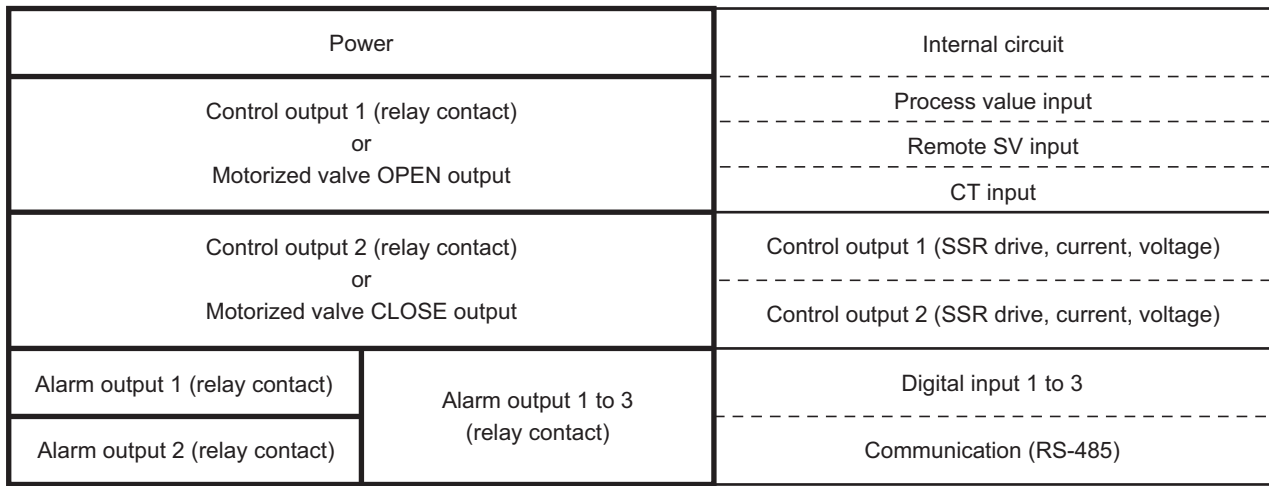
| Power | | Internal circuit |
|---|---|---|
| Control output 1 (relay contact) or Motorized valve OPEN output | | Process value input |
| | | Remote SV input |
| | | CT input |
| Control output 2 (relay contact) or Motorized valve CLOSE output | | Control output 1 (SSR drive, current, voltage) |
| | | Control output 2 (SSR drive, current, voltage) |
| Alarm output 1 (relay contact) | Alarm output 1 to 3 (relay contact) | Digital input 1 to 3 |
| Alarm output 2 (relay contact) | | Communication (RS-485) |